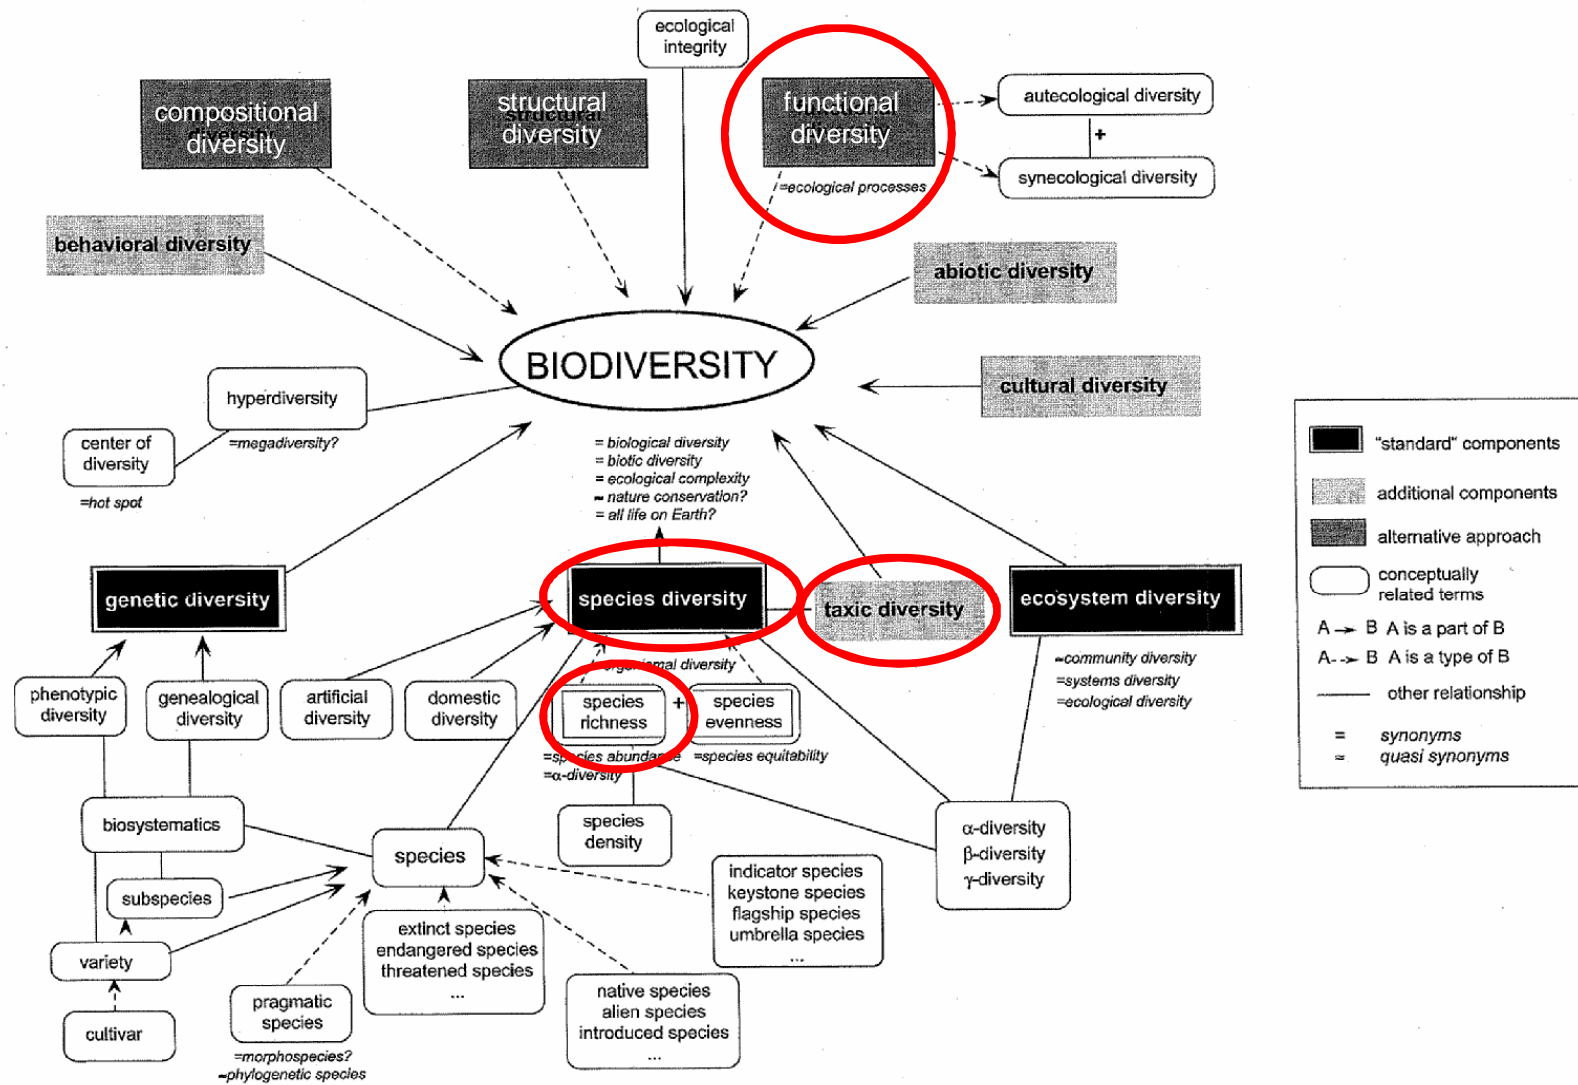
ecological integrity

compositional diversity

structural diversity

functional diversity

autecological diversity

+

synecological diversity

=ecological processes

behavioral diversity

abiotic diversity

BIODIVERSITY

cultural diversity

hyperdiversity

=megadiversity?

center of diversity

=hot spot

= biological diversity
= biotic diversity
= ecological complexity
≈ nature conservation?
= all life on Earth?

genetic diversity

species diversity

taxic diversity

ecosystem diversity

≈community diversity
=systems diversity
=ecological diversity

phenotypic diversity

genealogical diversity

artificial diversity

domestic diversity

=organismal diversity

species richness

+

species evenness

=species abundance
=α-diversity

=species equitability

species density

biosystematics

species

α-diversity
β-diversity
γ-diversity

subspecies

indicator species
keystone species
flagship species
umbrella species
...

variety

extinct species
endangered species
threatened species
...

native species
alien species
introduced species
...

pragmatic species

=morphospecies?
≈phylogenetic species

cultivar

"standard" components

additional components

alternative approach

conceptually related terms

A → B A is a part of B

A - -> B A is a type of B

other relationship

= synonyms

≈ quasi synonyms